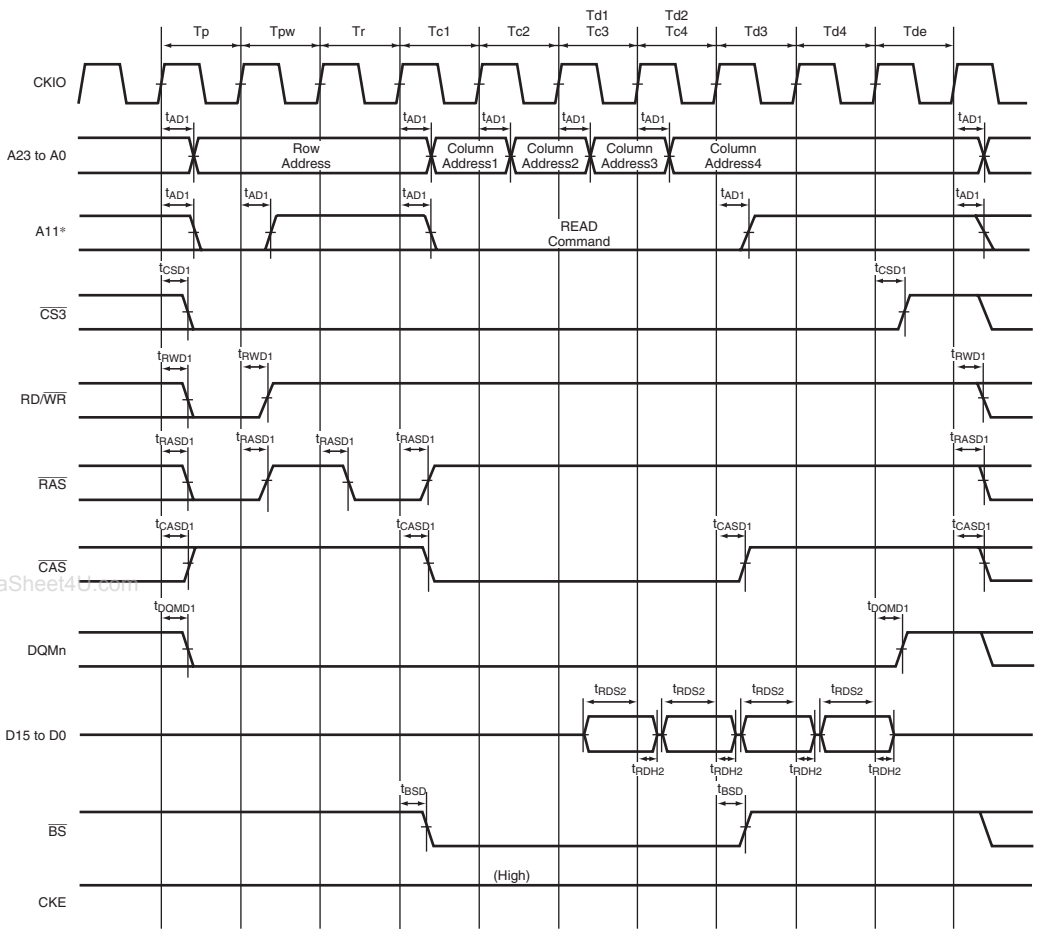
Tp Tpw Tr Tc1 Tc2 Td1 Tc3 Td2 Tc4 Td3 Td4 Tde

CKIO

$t_{AD1}$ $t_{AD1}$ $t_{AD1}$ $t_{AD1}$ $t_{AD1}$ $t_{AD1}$

A23 to A0

Row Address

Column Address1

Column Address2

Column Address3

Column Address4

$t_{AD1}$ $t_{AD1}$ $t_{AD1}$ $t_{AD1}$ $t_{AD1}$

A11*

READ Command

$t_{CSD1}$ $t_{CSD1}$

$\overline{CS3}$

$t_{RWD1}$ $t_{RWD1}$ $t_{RWD1}$

RD/$\overline{WR}$

$t_{RASD1}$ $t_{RASD1}$ $t_{RASD1}$ $t_{RASD1}$ $t_{RASD1}$

$\overline{RAS}$

$t_{CASD1}$ $t_{CASD1}$ $t_{CASD1}$ $t_{CASD1}$

$\overline{CAS}$

aSheet4U.com

$t_{DQMD1}$ $t_{DQMD1}$

DQMn

$t_{RDS2}$ $t_{RDS2}$ $t_{RDS2}$ $t_{RDS2}$

D15 to D0

$t_{RDH2}$ $t_{RDH2}$ $t_{RDH2}$ $t_{RDH2}$

$t_{BSD}$ $t_{BSD}$

$\overline{BS}$

(High)

CKE